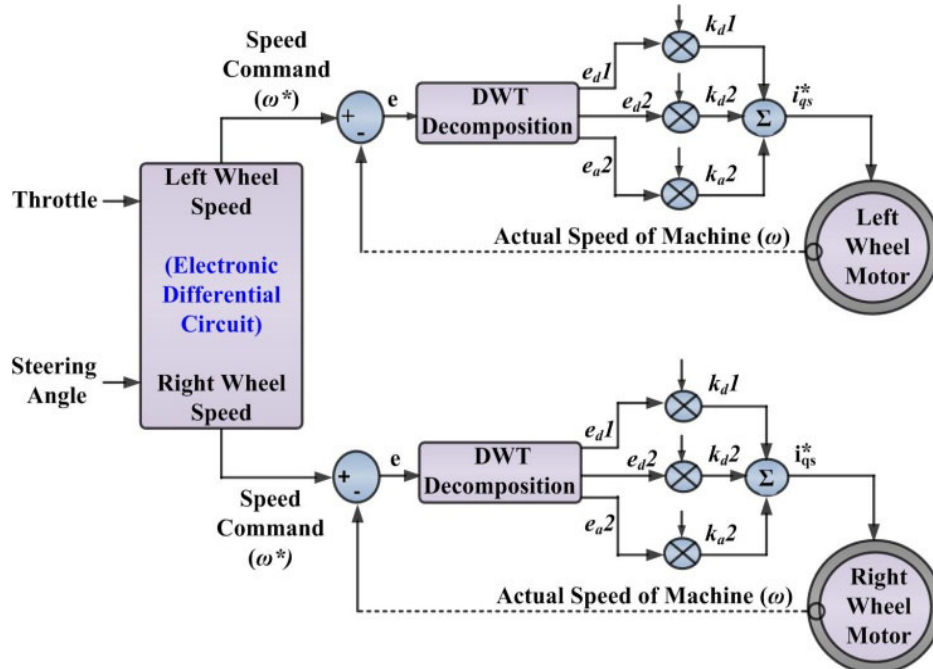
Speed Command ($\omega$*)

+

-

e

DWT Decomposition

$e_d1$

$e_d2$

$e_a2$

$k_d1$

$k_d2$

$k_a2$

$\Sigma$

$i_{qs}^*$

Throttle

Left Wheel Speed

(Electronic Differential Circuit)

Right Wheel Speed

Steering Angle

Actual Speed of Machine ($\omega$)

Left Wheel Motor

$k_d1$

$e_d1$

e

+

-

DWT Decomposition

$e_d2$

$k_d2$

$\Sigma$

$i_{qs}^*$

$e_a2$

$k_a2$

Speed Command ($\omega$*)

Actual Speed of Machine ($\omega$)

Right Wheel Motor